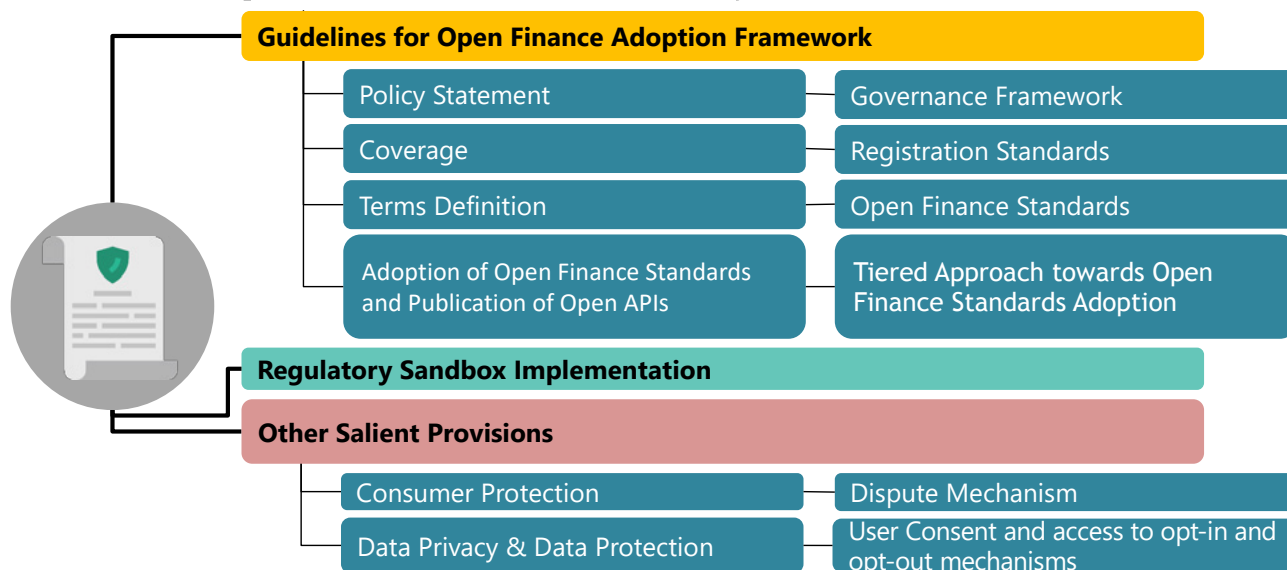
Guidelines for Open Finance Adoption Framework

Policy Statement

Governance Framework

Coverage

Registration Standards

Terms Definition

Open Finance Standards

Adoption of Open Finance Standards and Publication of Open APIs

Tiered Approach towards Open Finance Standards Adoption

Regulatory Sandbox Implementation

Other Salient Provisions

Consumer Protection

Dispute Mechanism

Data Privacy & Data Protection

User Consent and access to opt-in and opt-out mechanisms